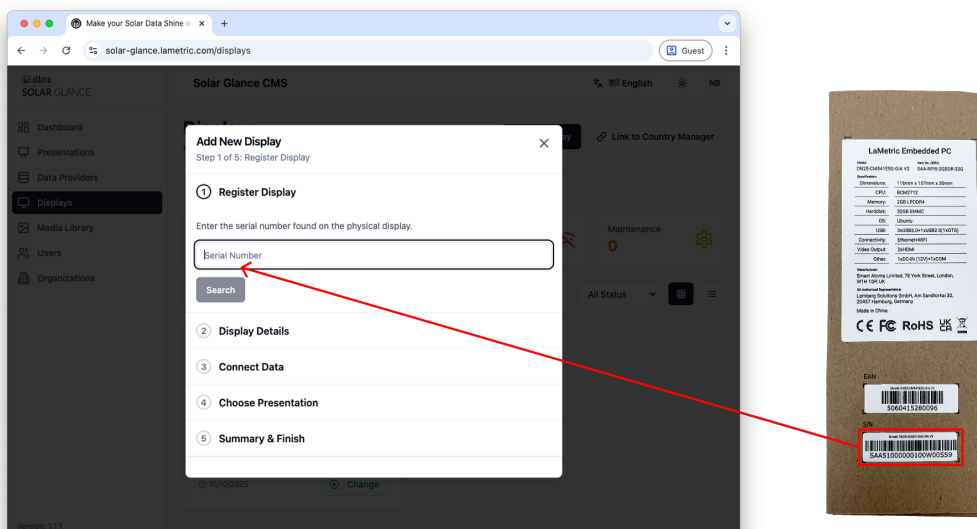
Make your Solar Data Shine w ×
+
solar-glance.lametric.com/displays
Guest

LaMetric
SOLAR GLANCE

Solar Glance CMS
English
NB

Dashboard
Presentations
Data Providers
Displays
Media Library
Users
Organizations

Version 1.1.1

Link to Country Manager

Maintenance
0

All Status

10/10/2025
Change

Add New Display
Step 1 of 5: Register Display
×

1 Register Display

Enter the serial number found on the physical display.

Serial Number

Search

2 Display Details

3 Connect Data

4 Choose Presentation

5 Summary & Finish

LaMetric Embedded PC

| Dimensions: | 116mm x 107mm x 30mm |
|---|---|
| CPU: | BCM2712 |
| Memory: | 2GB LPDDR4 |
| Harddisk: | 32GB EMMC |
| OS: | Ubuntu |
| USB: | 3x USB3.0+1x USB2.0(1xOTG) |
| Connectivity: | Ethernet+WiFi |
| Video Output: | 2xHDMI |
| Other: | 1xDC-IN (12V)+1xCOM |

Manufacturer:
Smart Atoms Limited, 76 York Street, London, W1H 1QR UK

Lamberg Solutions GmbH, Am Sandtorkai 50, 20457 Hamburg, Germany

Made in China

CE FC RoHS UK CA

EAN
5060415280096

SN
SAA51000000100W00S59